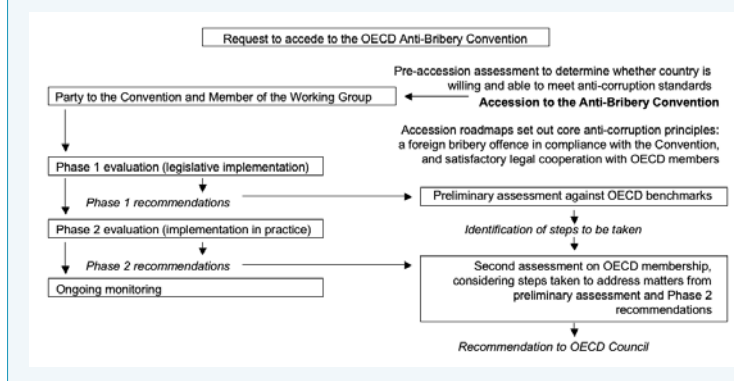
Request to accede to the OECD Anti-Bribery Convention

Pre-accession assessment to determine whether country is willing and able to meet anti-corruption standards

Party to the Convention and Member of the Working Group

Accession to the Anti-Bribery Convention

Accession roadmaps set out core anti-corruption principles: a foreign bribery offence in compliance with the Convention, and satisfactory legal cooperation with OECD members

Phase 1 evaluation (legislative implementation)

Phase 1 recommendations

Preliminary assessment against OECD benchmarks

Phase 2 evaluation (implementation in practice)

Identification of steps to be taken

Phase 2 recommendations

Second assessment on OECD membership, considering steps taken to address matters from preliminary assessment and Phase 2 recommendations

Ongoing monitoring

Recommendation to OECD Council